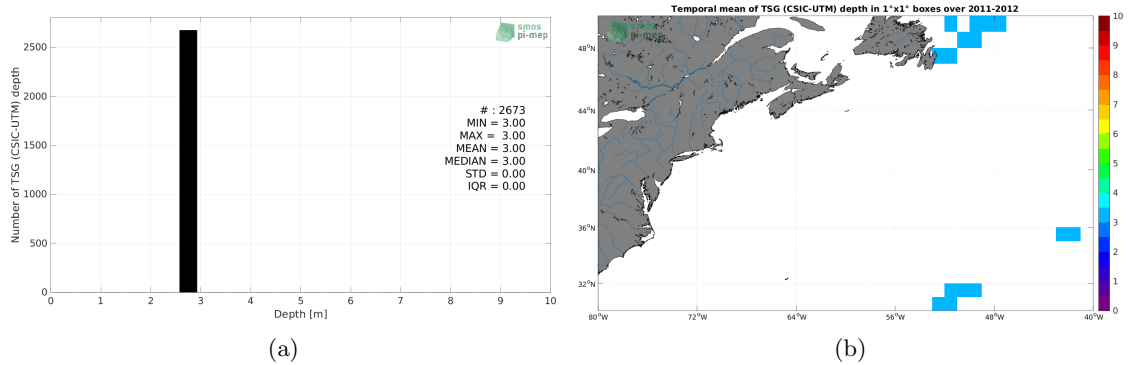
smos
pi-mep

Number of TSG (CSIC-UTM) depth

2500
2000
1500
1000
500
0

# : 2673
MIN = 3.00
MAX = 3.00
MEAN = 3.00
MEDIAN = 3.00
STD = 0.00
IQR = 0.00

0 1 2 3 4 5 6 7 8 9 10
Depth [m]

(a)

Temporal mean of TSG (CSIC-UTM) depth in 1°x1° boxes over 2011-2012

smos
pi-mep

48°N
44°N
40°N
36°N
32°N

80°W 72°W 64°W 56°W 48°W 40°W

10
9
8
7
6
5
4
3
2
1
0

(b)